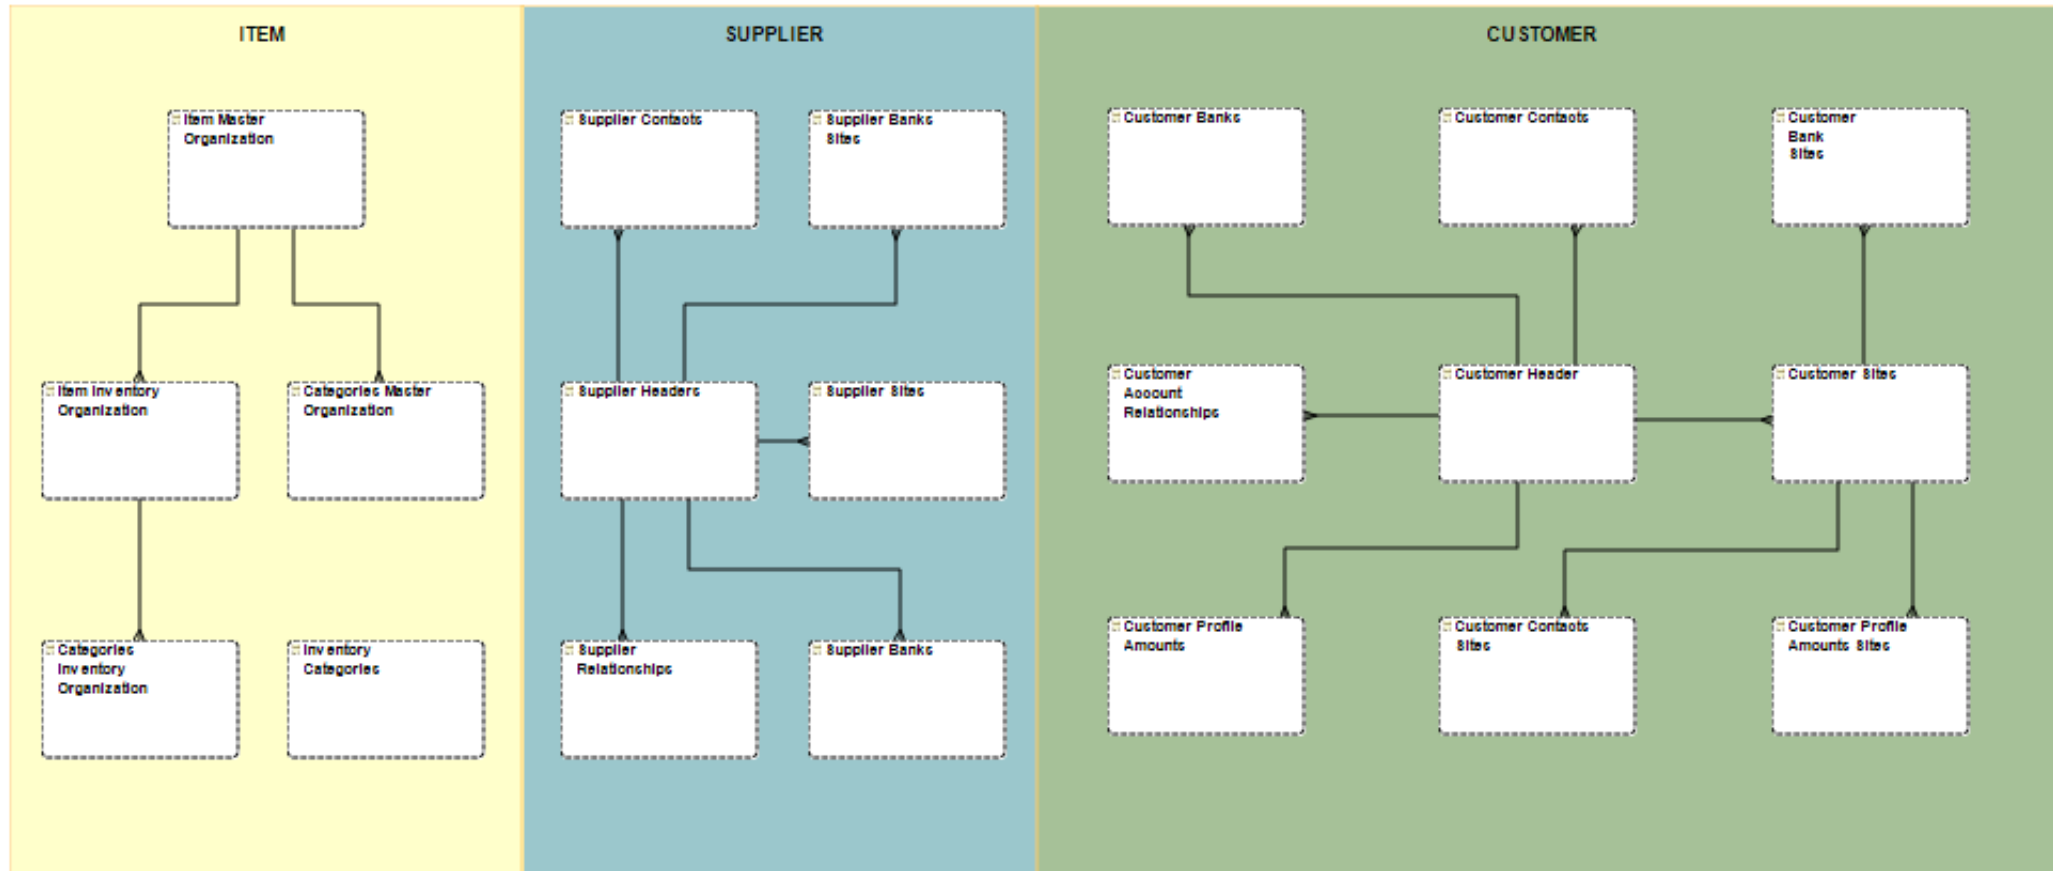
ITEM

Item Master Organization

Item Inventory Organization

Categories Master Organization

Categories Inventory Organization

Inventory Categories

SUPPLIER

Supplier Contacts

Supplier Banks Sites

Supplier Headers

Supplier Sites

Supplier Relationships

Supplier Banks

CUSTOMER

Customer Banks

Customer Contacts

Customer Bank Sites

Customer Account Relationships

Customer Header

Customer Sites

Customer Profile Amounts

Customer Contacts Sites

Customer Profile Amounts Sites